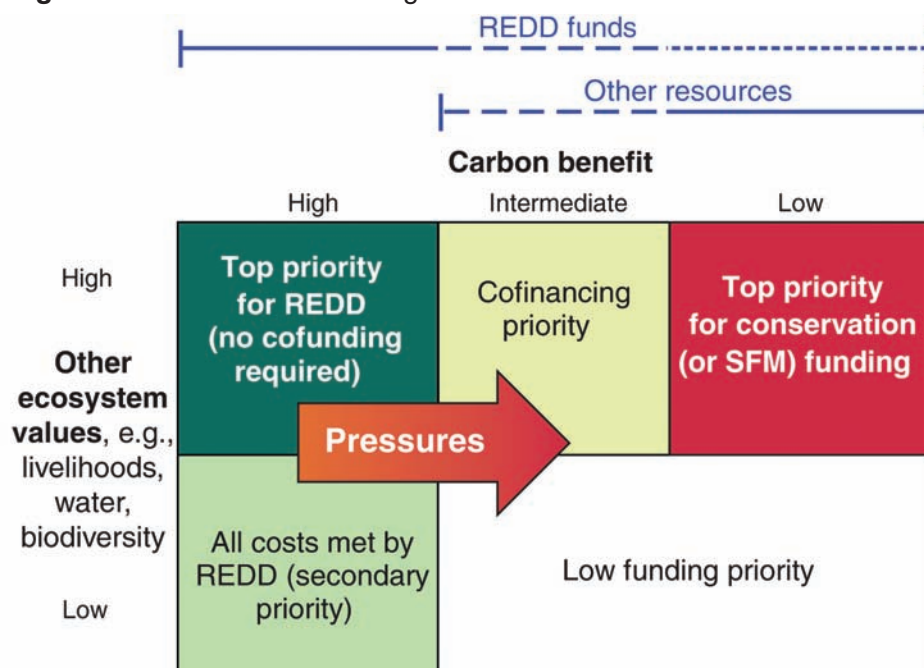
REDD funds

Other resources

Carbon benefit

| | High | Intermediate | Low |
|---|---|---|---|
| High | Top priority for REDD (no cofunding required) | Cofinancing priority | Top priority for conservation (or SFM) funding |
| Low | All costs met by REDD (secondary priority) | Low funding priority | |

Other ecosystem values, e.g., livelihoods, water, biodiversity

Pressures